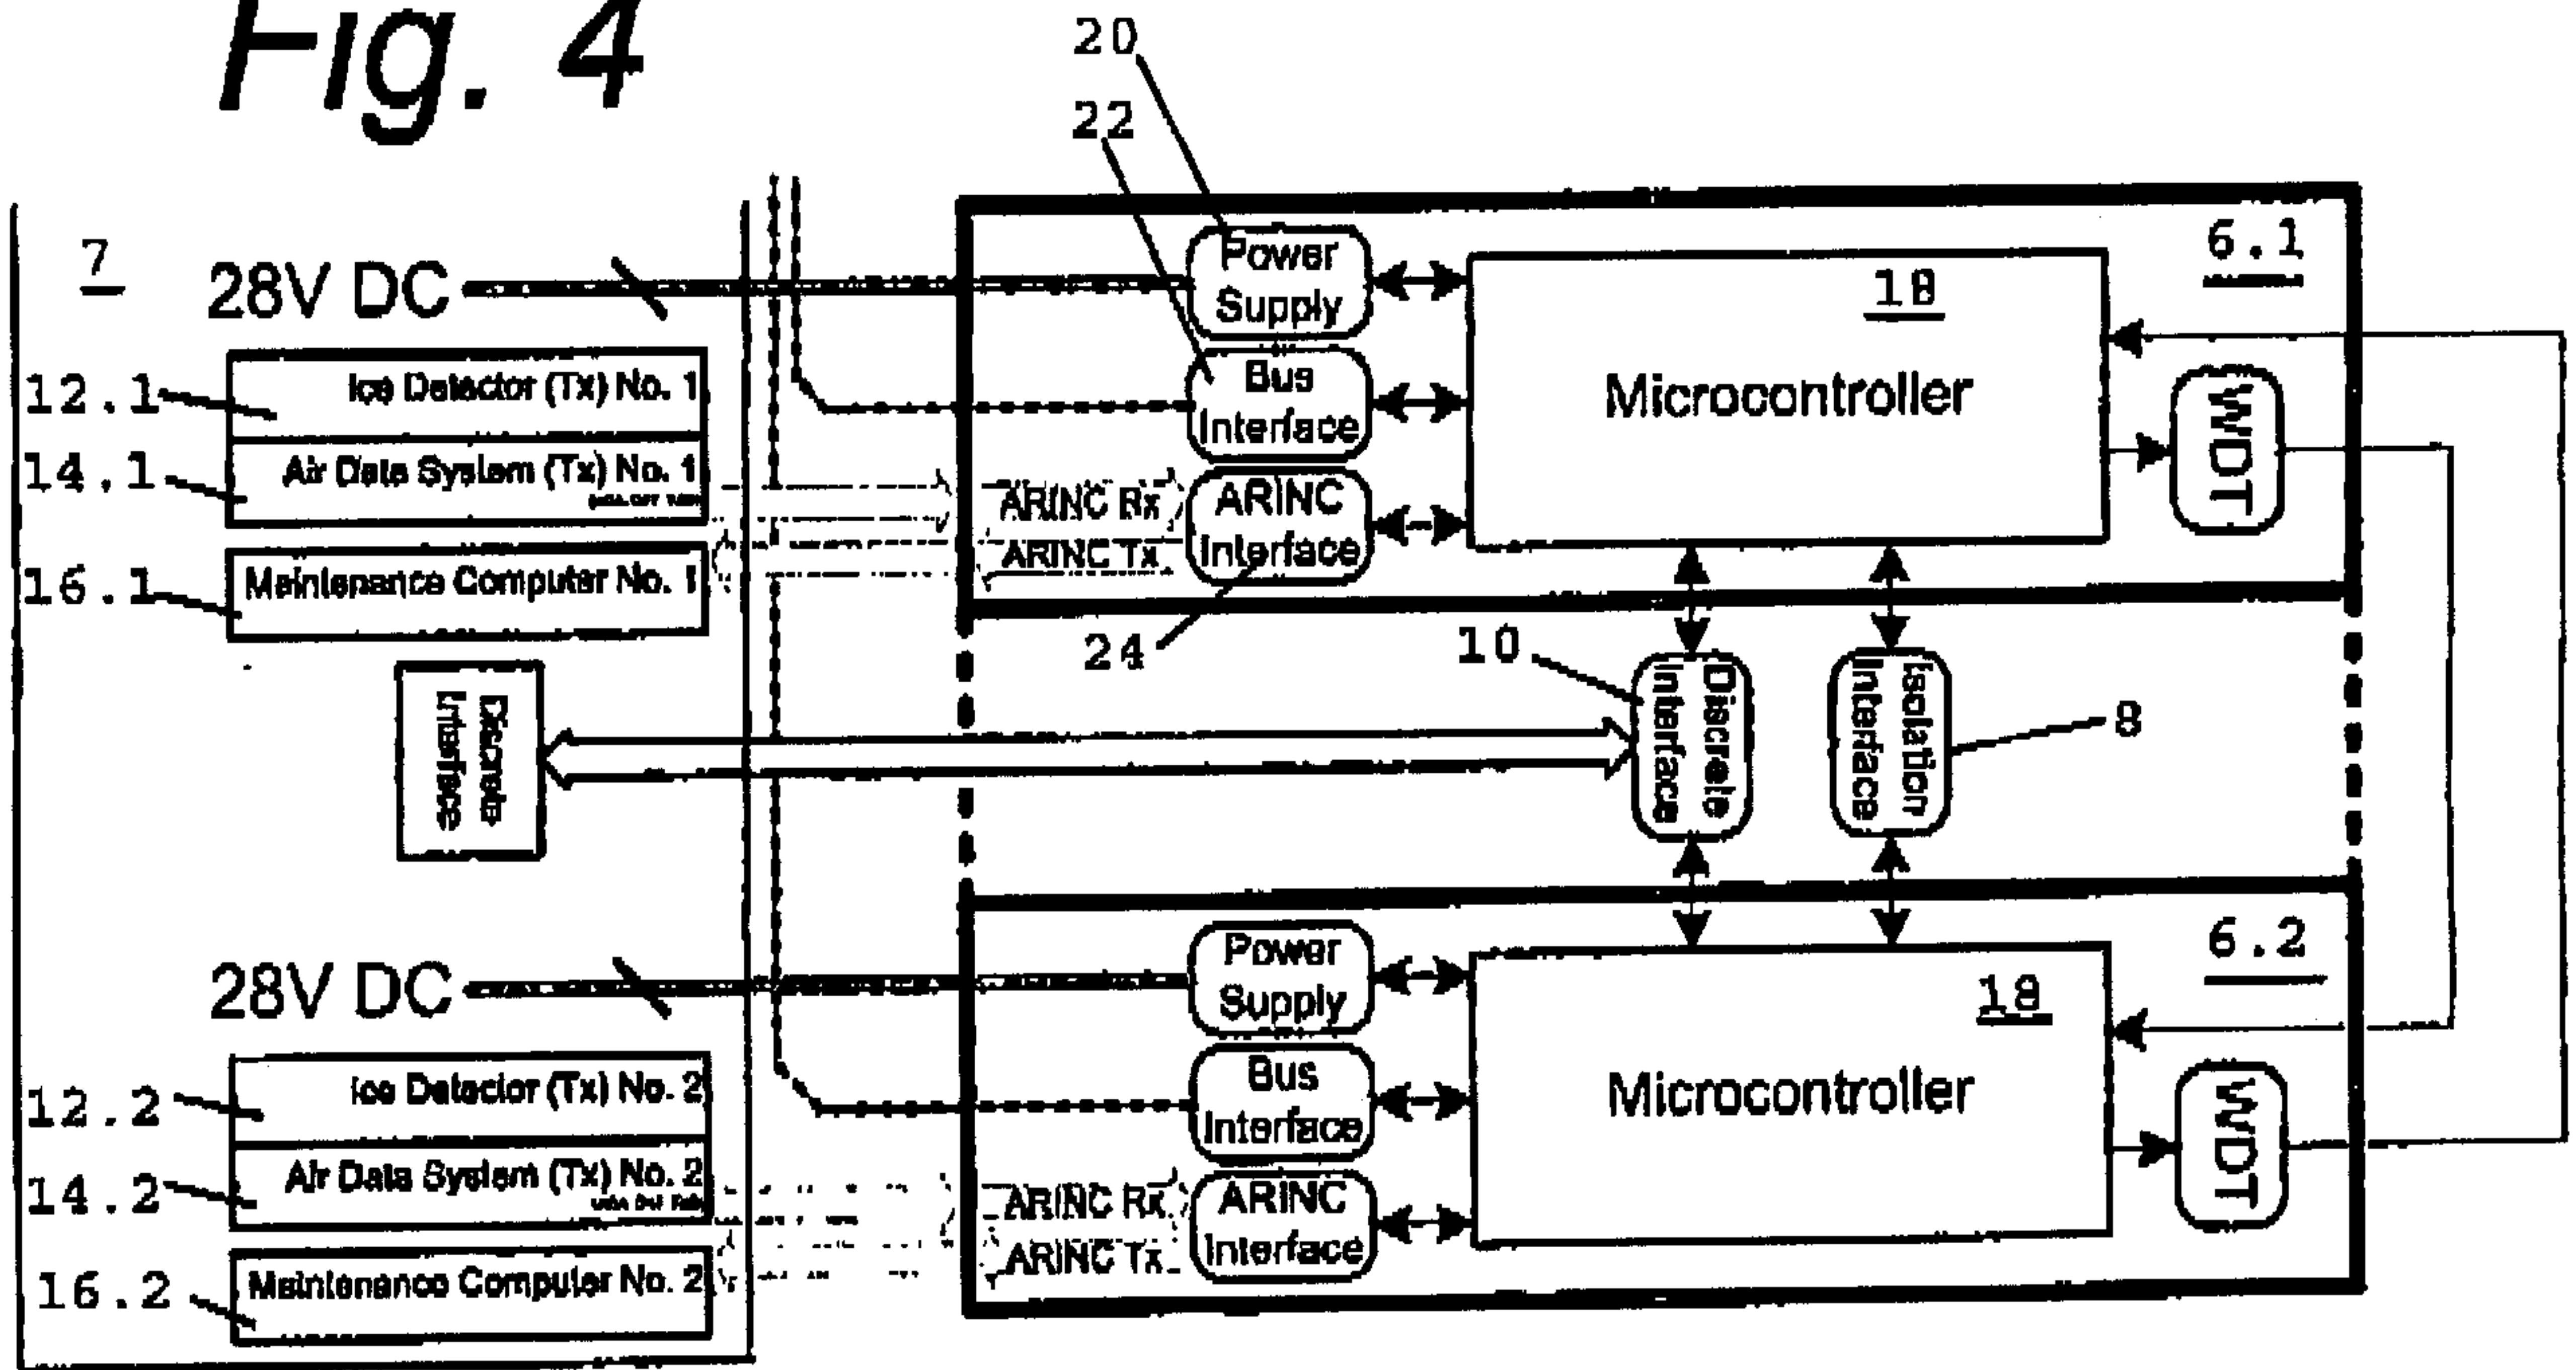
Fig. 4

20
22
7
28V DC
Power Supply
Microcontroller
18
6.1
12.1
Ice Detector (Tx) No. 1
Bus Interface
WDT
14.1
Air Data System (Tx) No. 1
ARINC Rx
ARINC Tx
ARINC Interface
16.1
Maintenance Computer No. 1
24
10
Discrete Interface
Isolation Interface
8
Discrete Interface
28V DC
Power Supply
6.2
18
Microcontroller
12.2
Ice Detector (Tx) No. 2
Bus Interface
WDT
14.2
Air Data System (Tx) No. 2
ARINC Rx
ARINC Tx
ARINC Interface
16.2
Maintenance Computer No. 2